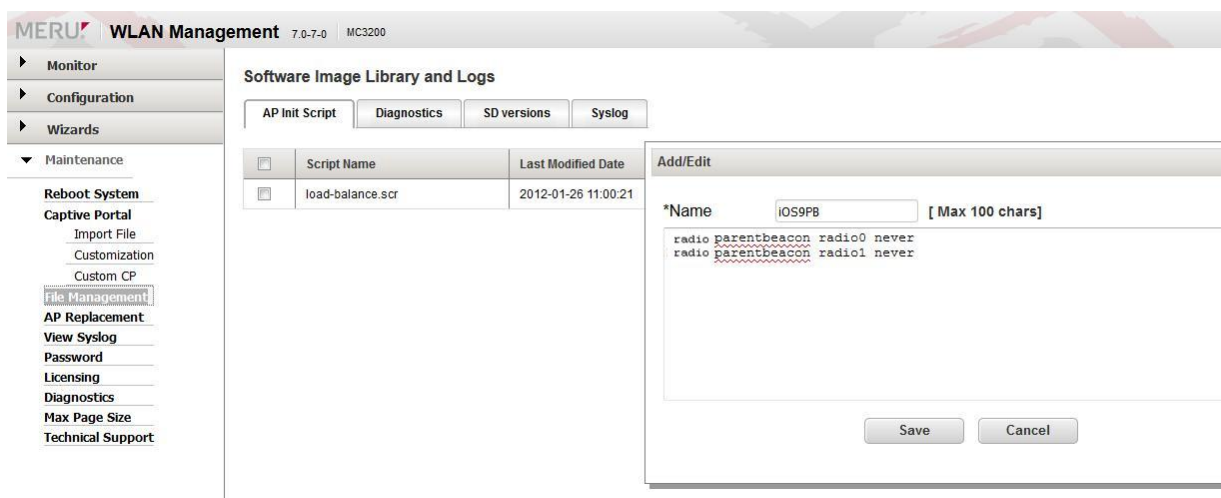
MERU WLAN Management 7.0-7-0 MC3200

Monitor
Configuration
Wizards
Maintenance
Reboot System
Captive Portal
Import File
Customization
Custom CP
File Management
AP Replacement
View Syslog
Password
Licensing
Diagnostics
Max Page Size
Technical Support

Software Image Library and Logs

AP Init Script | Diagnostics | SD versions | Syslog

| | Script Name | Last Modified Date |
|---|---|---|
| | load-balance.scr | 2012-01-26 11:00:21 |

Add/Edit

*Name iOS9PB [ Max 100 chars]

radio parentbeacon radio0 never
radio parentbeacon radio1 never

Save Cancel